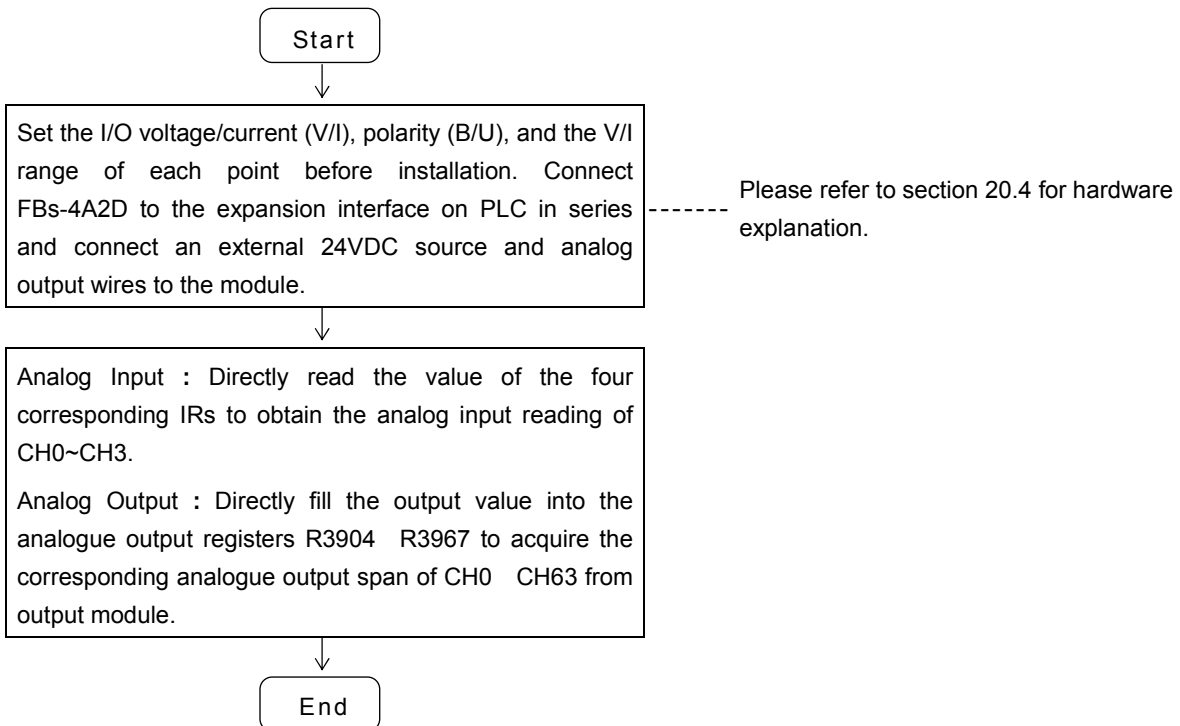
Start

Set the I/O voltage/current (V/I), polarity (B/U), and the V/I range of each point before installation. Connect FBs-4A2D to the expansion interface on PLC in series and connect an external 24VDC source and analog output wires to the module.

Please refer to section 20.4 for hardware explanation.

Analog Input : Directly read the value of the four corresponding IRs to obtain the analog input reading of CH0~CH3.

Analog Output : Directly fill the output value into the analogue output registers R3904 R3967 to acquire the corresponding analogue output span of CH0 CH63 from output module.

End